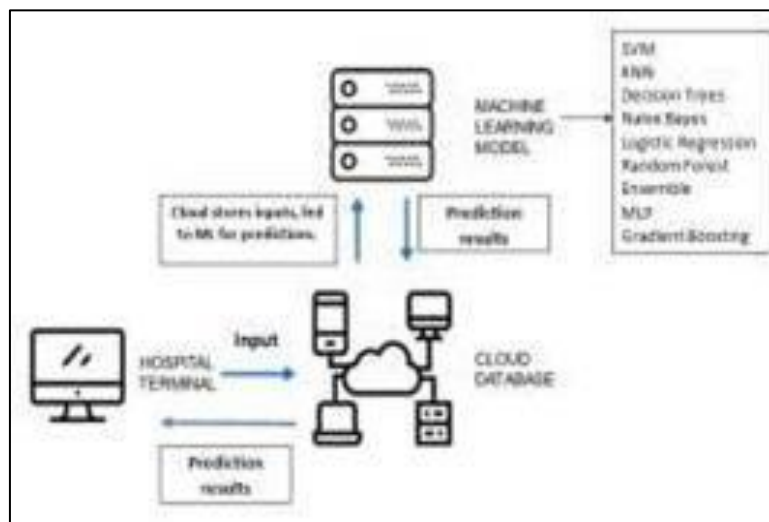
SVM
KNN
Decision Trees
Naive Bayes
Logistic Regression
Random Forest
Ensemble
MLP
Gradient Boosting

MACHINE LEARNING MODEL

Cloud stores inputs, fed to ML for prediction.

Prediction results

Input

HOSPITAL TERMINAL

CLOUD DATABASE

Prediction results